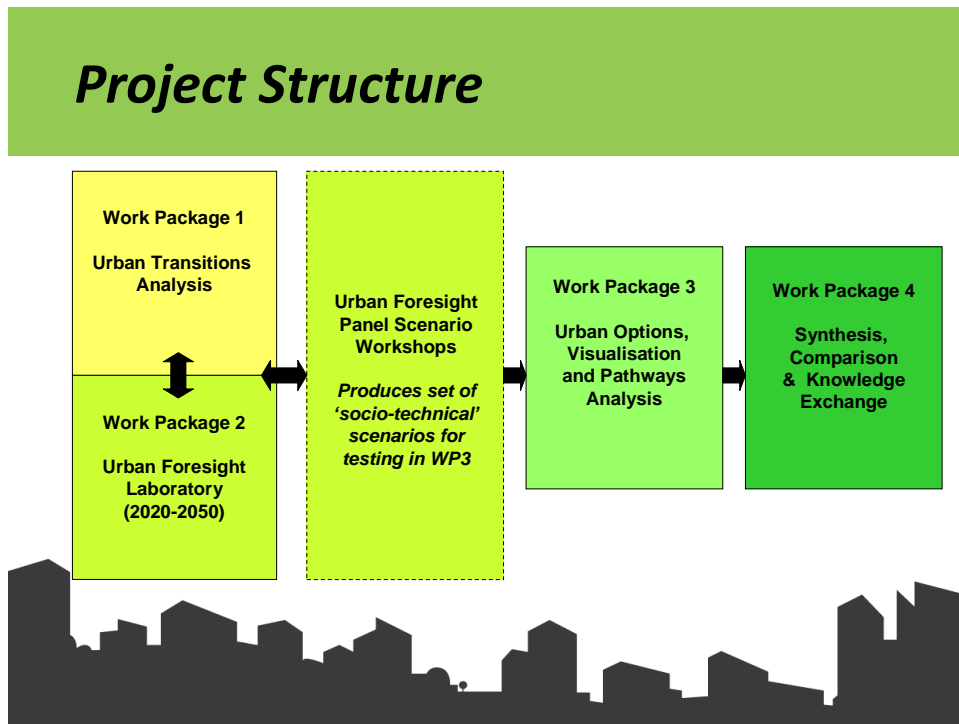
Project Structure

Work Package 1

Urban Transitions Analysis

Work Package 2

Urban Foresight Laboratory (2020-2050)

Urban Foresight Panel Scenario Workshops

Produces set of 'socio-technical' scenarios for testing in WP3

Work Package 3

Urban Options, Visualisation and Pathways Analysis

Work Package 4

Synthesis, Comparison & Knowledge Exchange